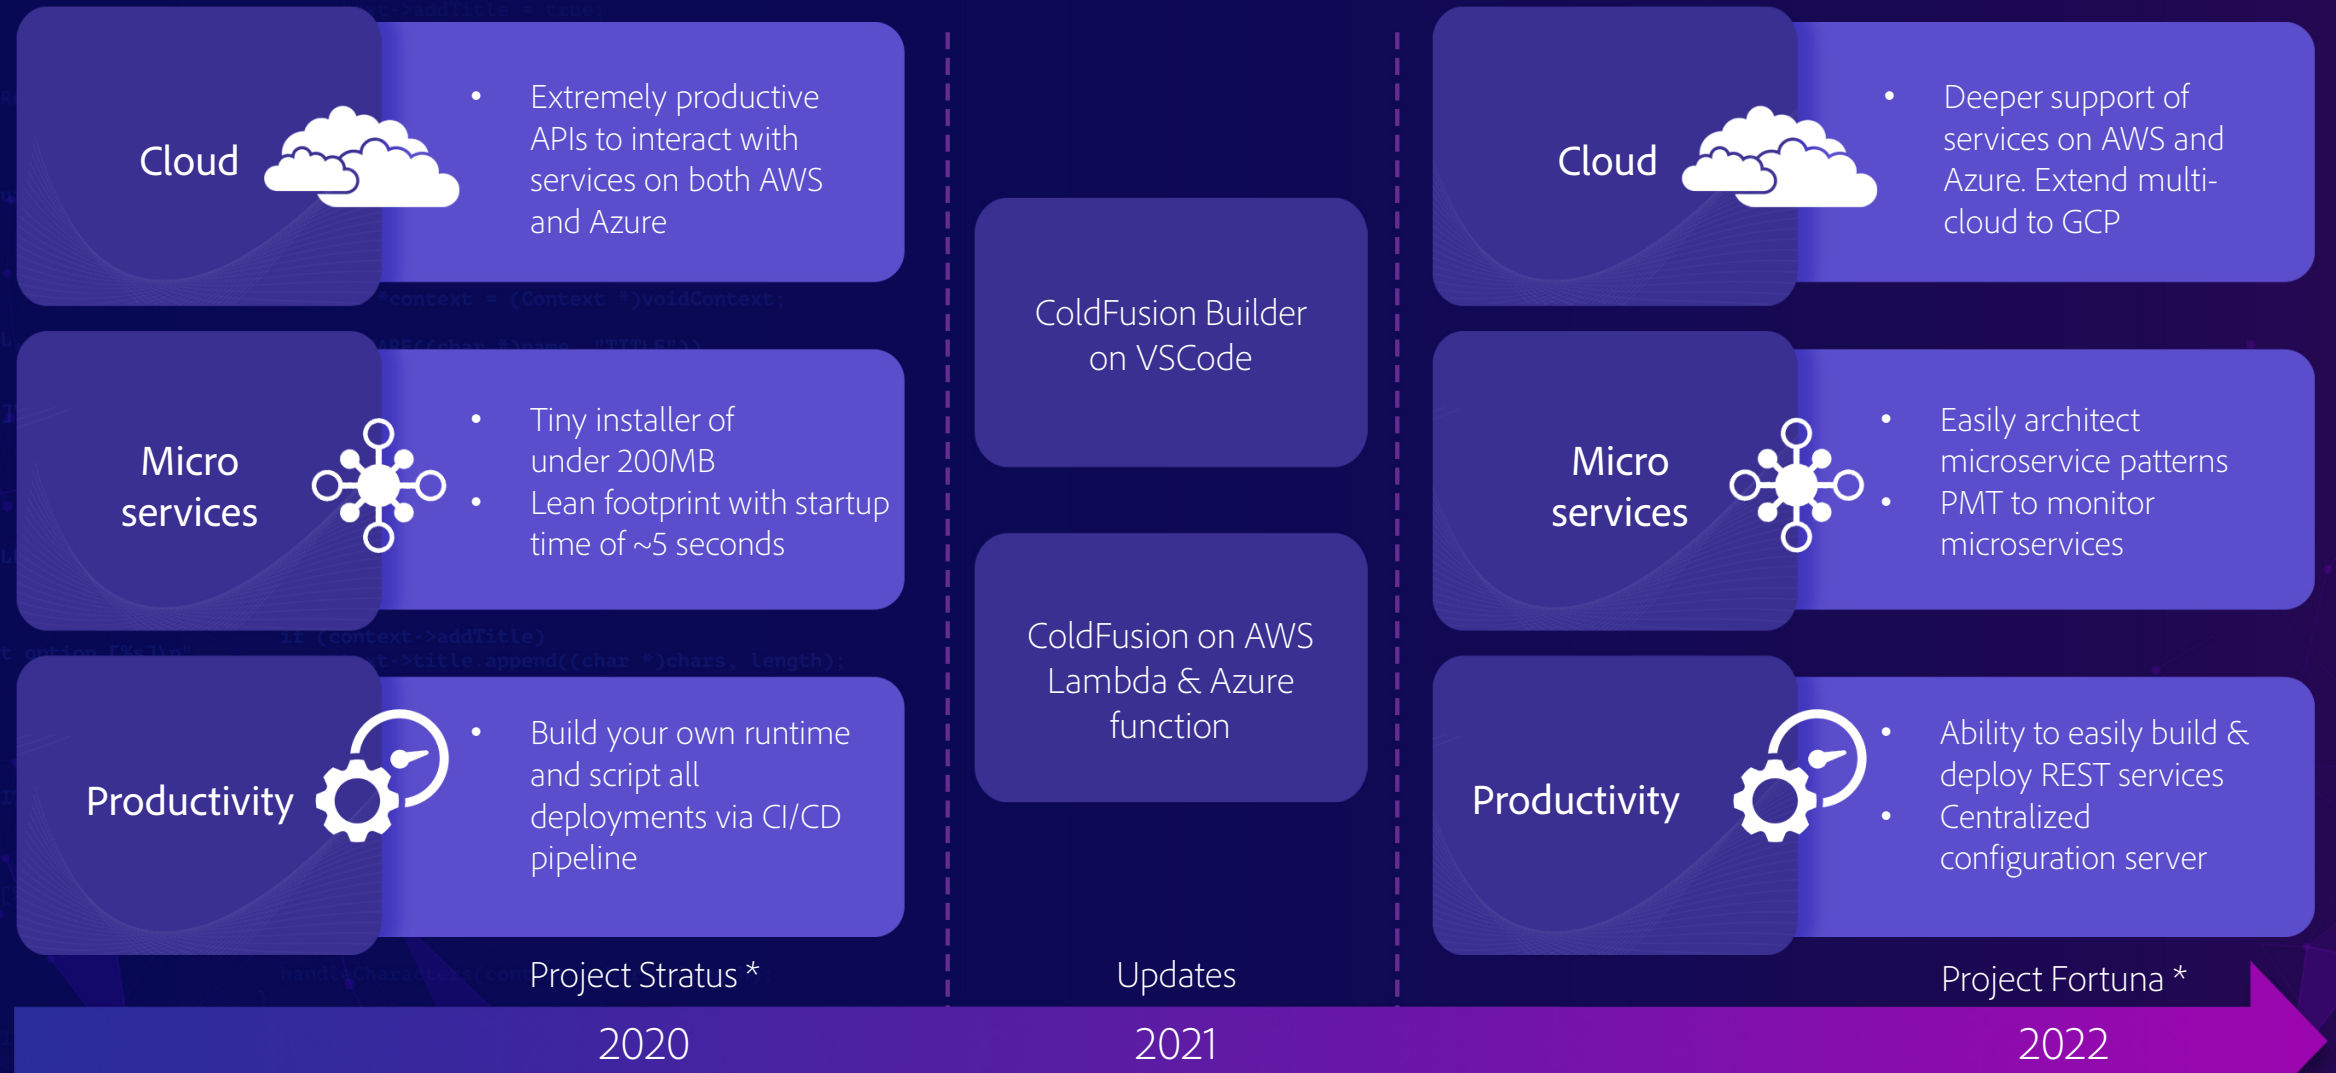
Cloud

- Extremely productive APIs to interact with services on both AWS and Azure

Micro services

- Tiny installer of under 200MB
- Lean footprint with startup time of ~5 seconds

Productivity

- Build your own runtime and script all deployments via CI/CD pipeline

Project Stratus *

ColdFusion Builder on VSCode

ColdFusion on AWS Lambda & Azure function

Updates

Cloud

- Deeper support of services on AWS and Azure. Extend multi-cloud to GCP

Micro services

- Easily architect microservice patterns
- PMT to monitor microservices

Productivity

- Ability to easily build & deploy REST services
- Centralized configuration server

Project Fortuna *

2020

2021

2022